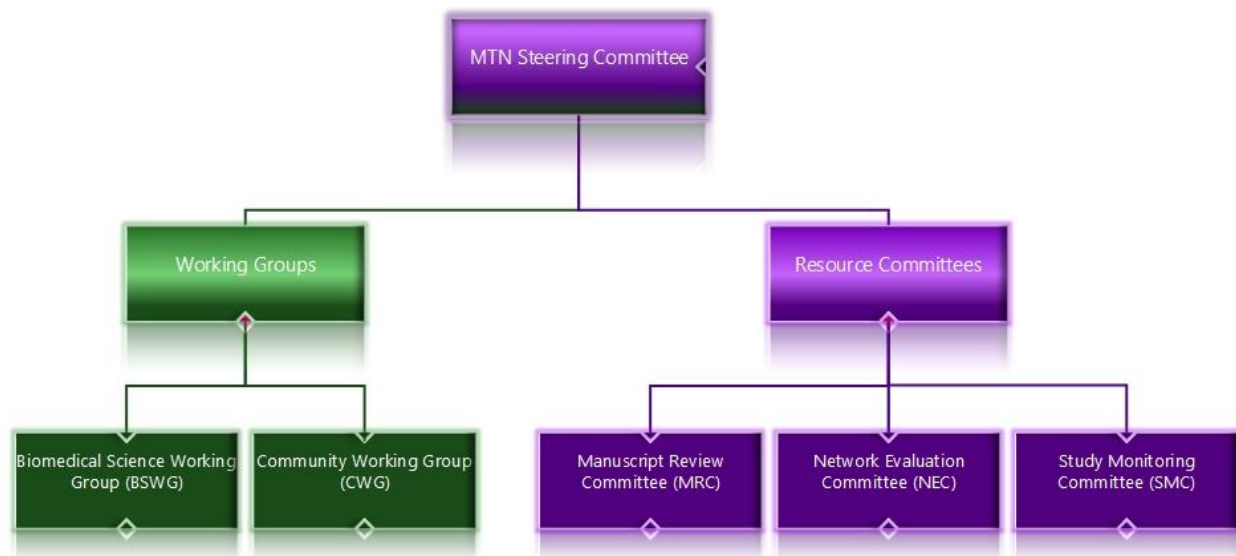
MTN Steering Committee

Working Groups

Resource Committees

Biomedical Science Working Group (BSWG)

Community Working Group (CWG)

Manuscript Review Committee (MRC)

Network Evaluation Committee (NEC)

Study Monitoring Committee (SMC)